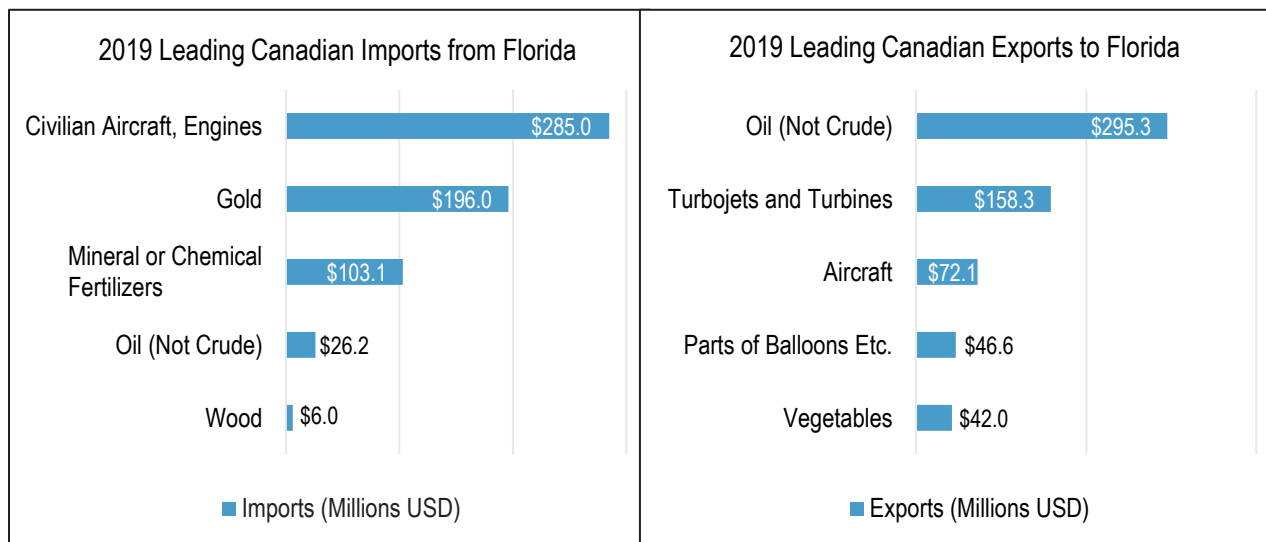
2019 Leading Canadian Imports from Florida

Civilian Aircraft, Engines $285.0
Gold $196.0
Mineral or Chemical Fertilizers $103.1
Oil (Not Crude) $26.2
Wood $6.0

Imports (Millions USD)

2019 Leading Canadian Exports to Florida

Oil (Not Crude) $295.3
Turbojets and Turbines $158.3
Aircraft $72.1
Parts of Balloons Etc. $46.6
Vegetables $42.0

Exports (Millions USD)